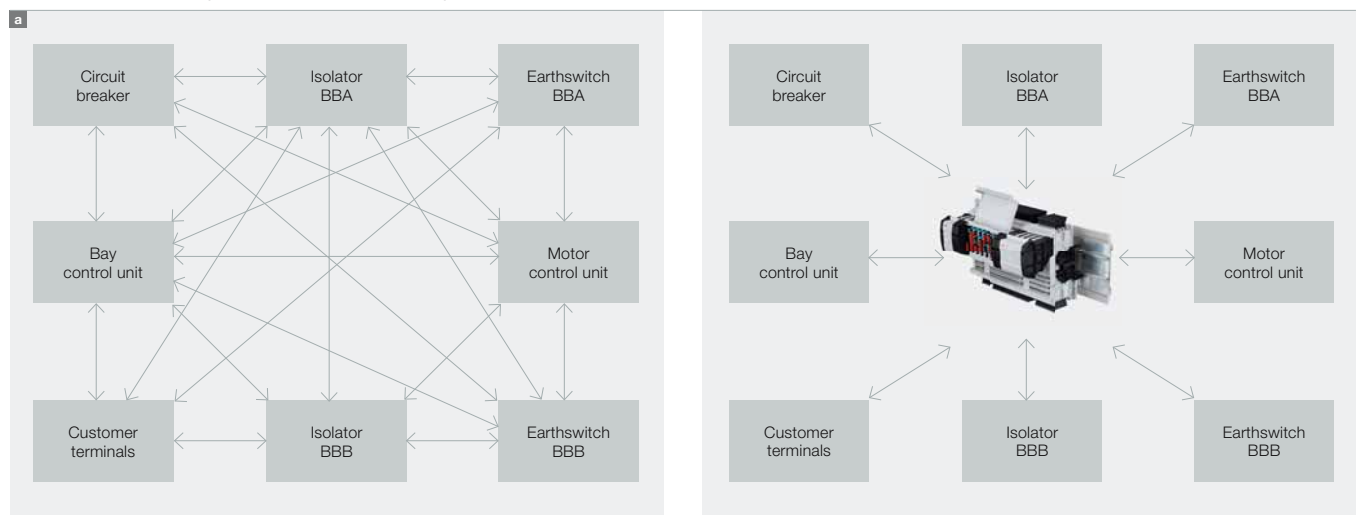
a

Circuit breaker

Isolator BBA

Earthswitch BBA

Bay control unit

Motor control unit

Customer terminals

Isolator BBB

Earthswitch BBB

Circuit breaker

Isolator BBA

Earthswitch BBA

Bay control unit

Motor control unit

Customer terminals

Isolator BBB

Earthswitch BBB